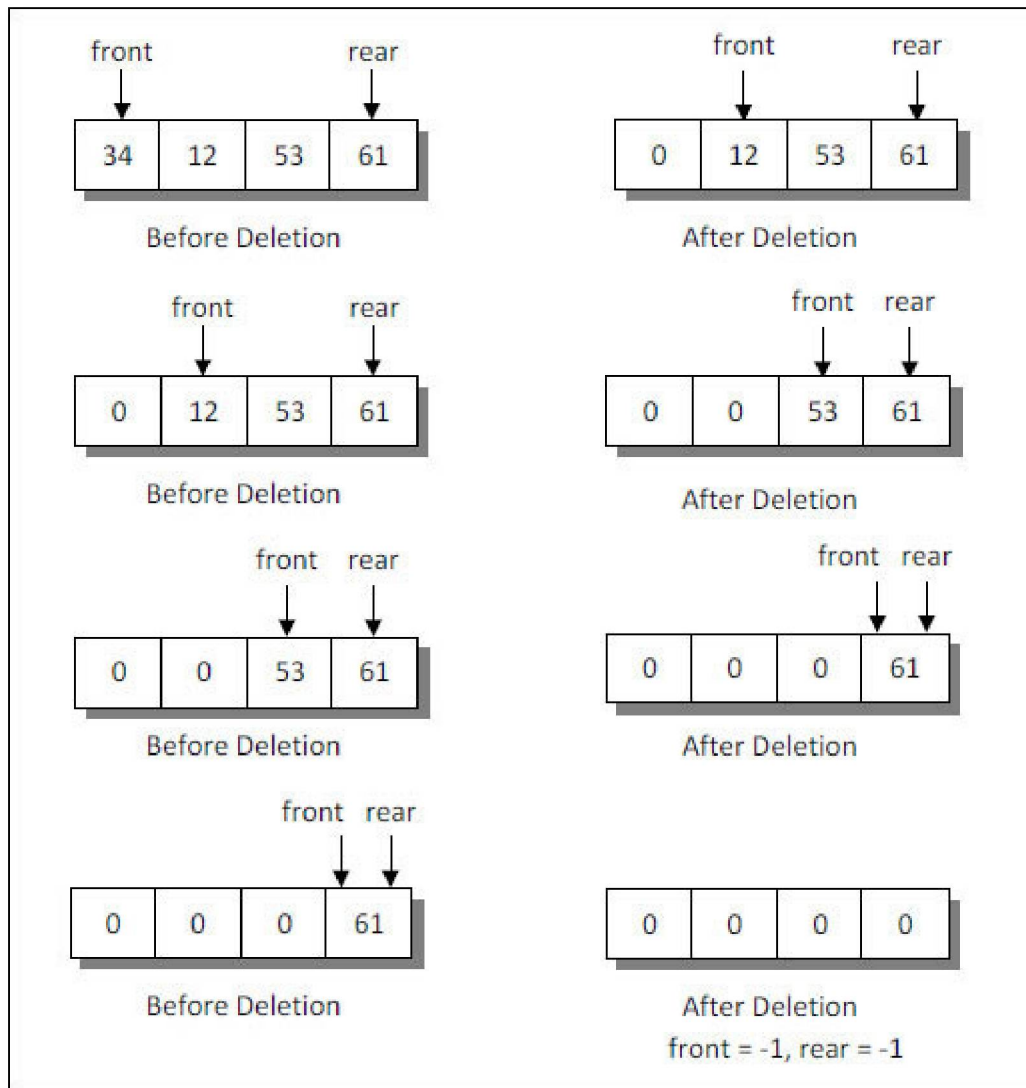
front

rear

| 34 | 12 | 53 | 61 |
|---|---|---|---|

Before Deletion

front

rear

| 0 | 12 | 53 | 61 |
|---|---|---|---|

After Deletion

front

rear

| 0 | 12 | 53 | 61 |
|---|---|---|---|

Before Deletion

front

rear

| 0 | 0 | 53 | 61 |
|---|---|---|---|

After Deletion

front

rear

| 0 | 0 | 53 | 61 |
|---|---|---|---|

Before Deletion

front

rear

| 0 | 0 | 0 | 61 |
|---|---|---|---|

After Deletion

front

rear

| 0 | 0 | 0 | 61 |
|---|---|---|---|

Before Deletion

| 0 | 0 | 0 | 0 |
|---|---|---|---|

After Deletion

front = -1, rear = -1